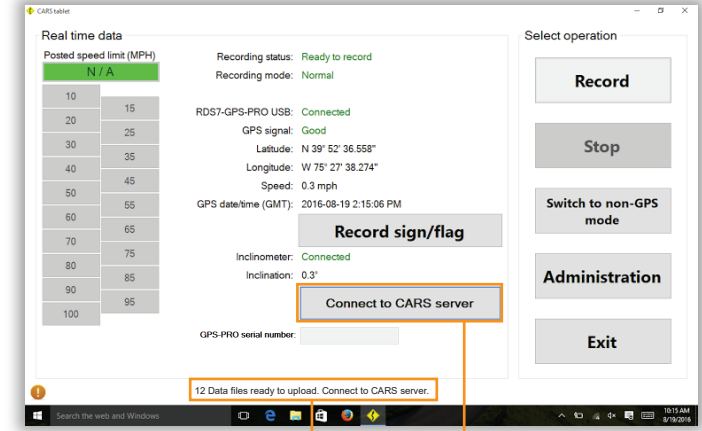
CARS tablet

Real time data

Posted speed limit (MPH)

N / A

10
15
20
25
30
35
40
45
50
55
60
65
70
75
80
85
90
95
100

Recording status: Ready to record
Recording mode: Normal

RDS7-GPS-PRO USB: Connected
GPS signal: Good
Latitude: N 39° 52' 36.558"
Longitude: W 75° 27' 38.274"
Speed: 0.3 mph
GPS date/time (GMT): 2016-08-19 2:15:06 PM

Record sign/flag

Inclinometer: Connected
Inclination: 0.3°

Connect to CARS server

GPS-PRO serial number:

Select operation

Record

Stop

Switch to non-GPS mode

Administration

Exit

12 Data files ready to upload. Connect to CARS server.

Search the web and Windows

10:15 AM
8/19/2016